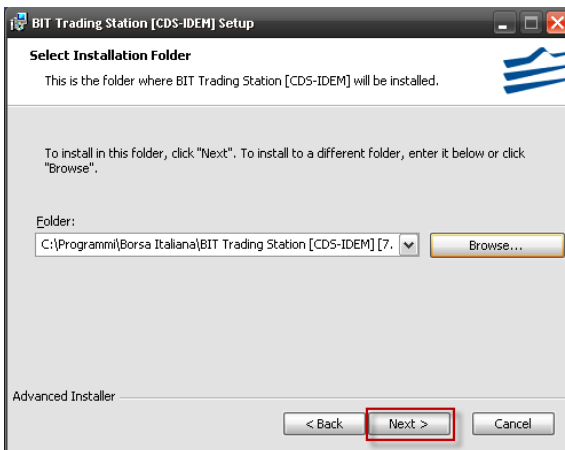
BIT Trading Station [CDS-IDEM] Setup

Select Installation Folder

This is the folder where BIT Trading Station [CDS-IDEM] will be installed.

To install in this folder, click "Next". To install to a different folder, enter it below or click "Browse".

Folder:

C:\Programmi\Borsa Italiana\BIT Trading Station [CDS-IDEM] [7.

Browse...

Advanced Installer

< Back

Next >

Cancel